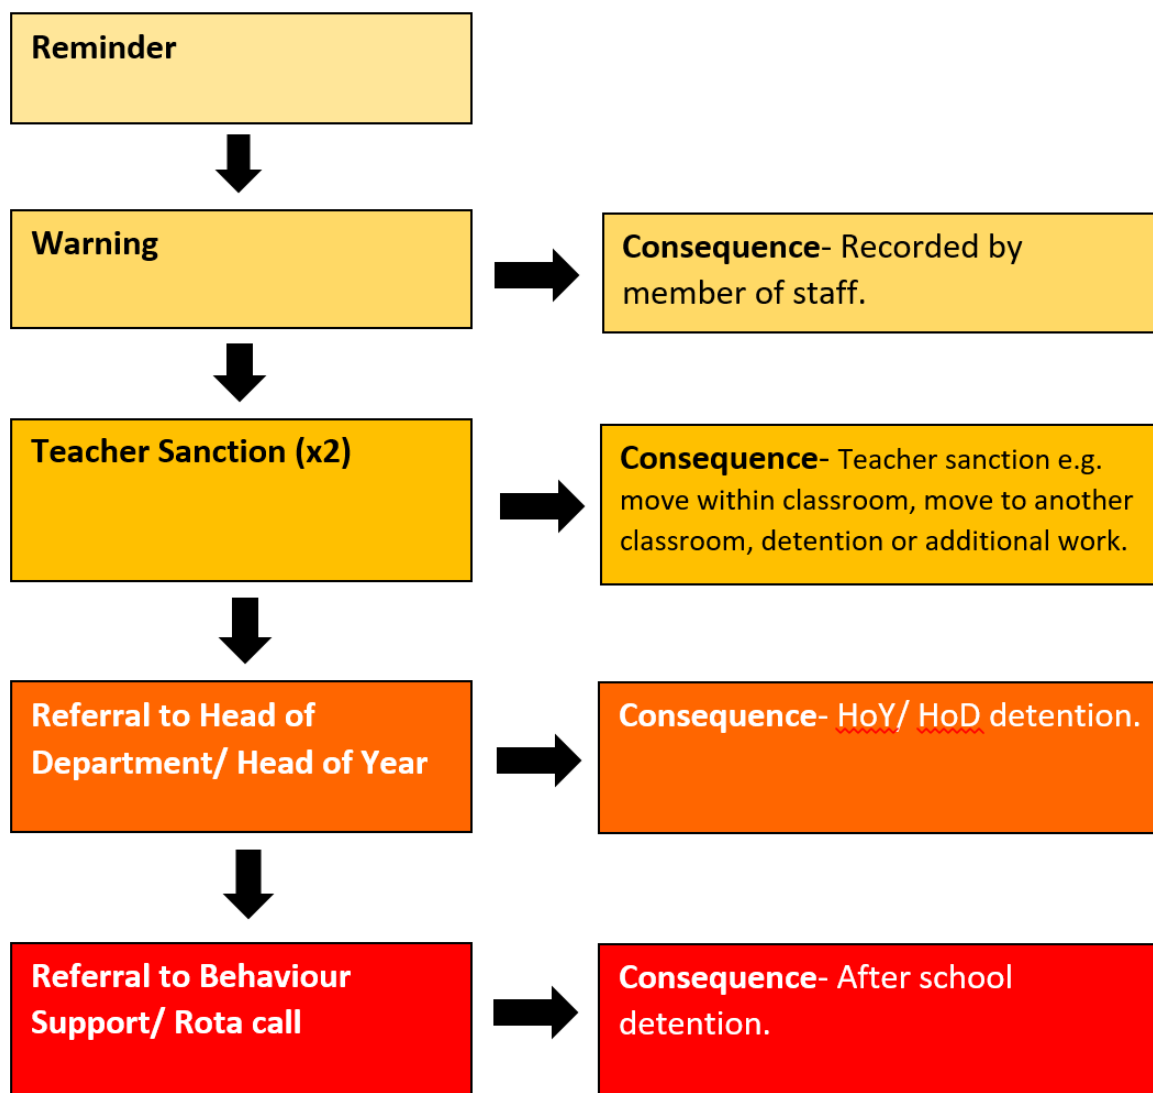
Reminder

Warning

Consequence- Recorded by member of staff.

Teacher Sanction (x2)

Consequence- Teacher sanction e.g. move within classroom, move to another classroom, detention or additional work.

Referral to Head of Department/ Head of Year

Consequence- HoY/ HoD detention.

Referral to Behaviour Support/ Rota call

Consequence- After school detention.